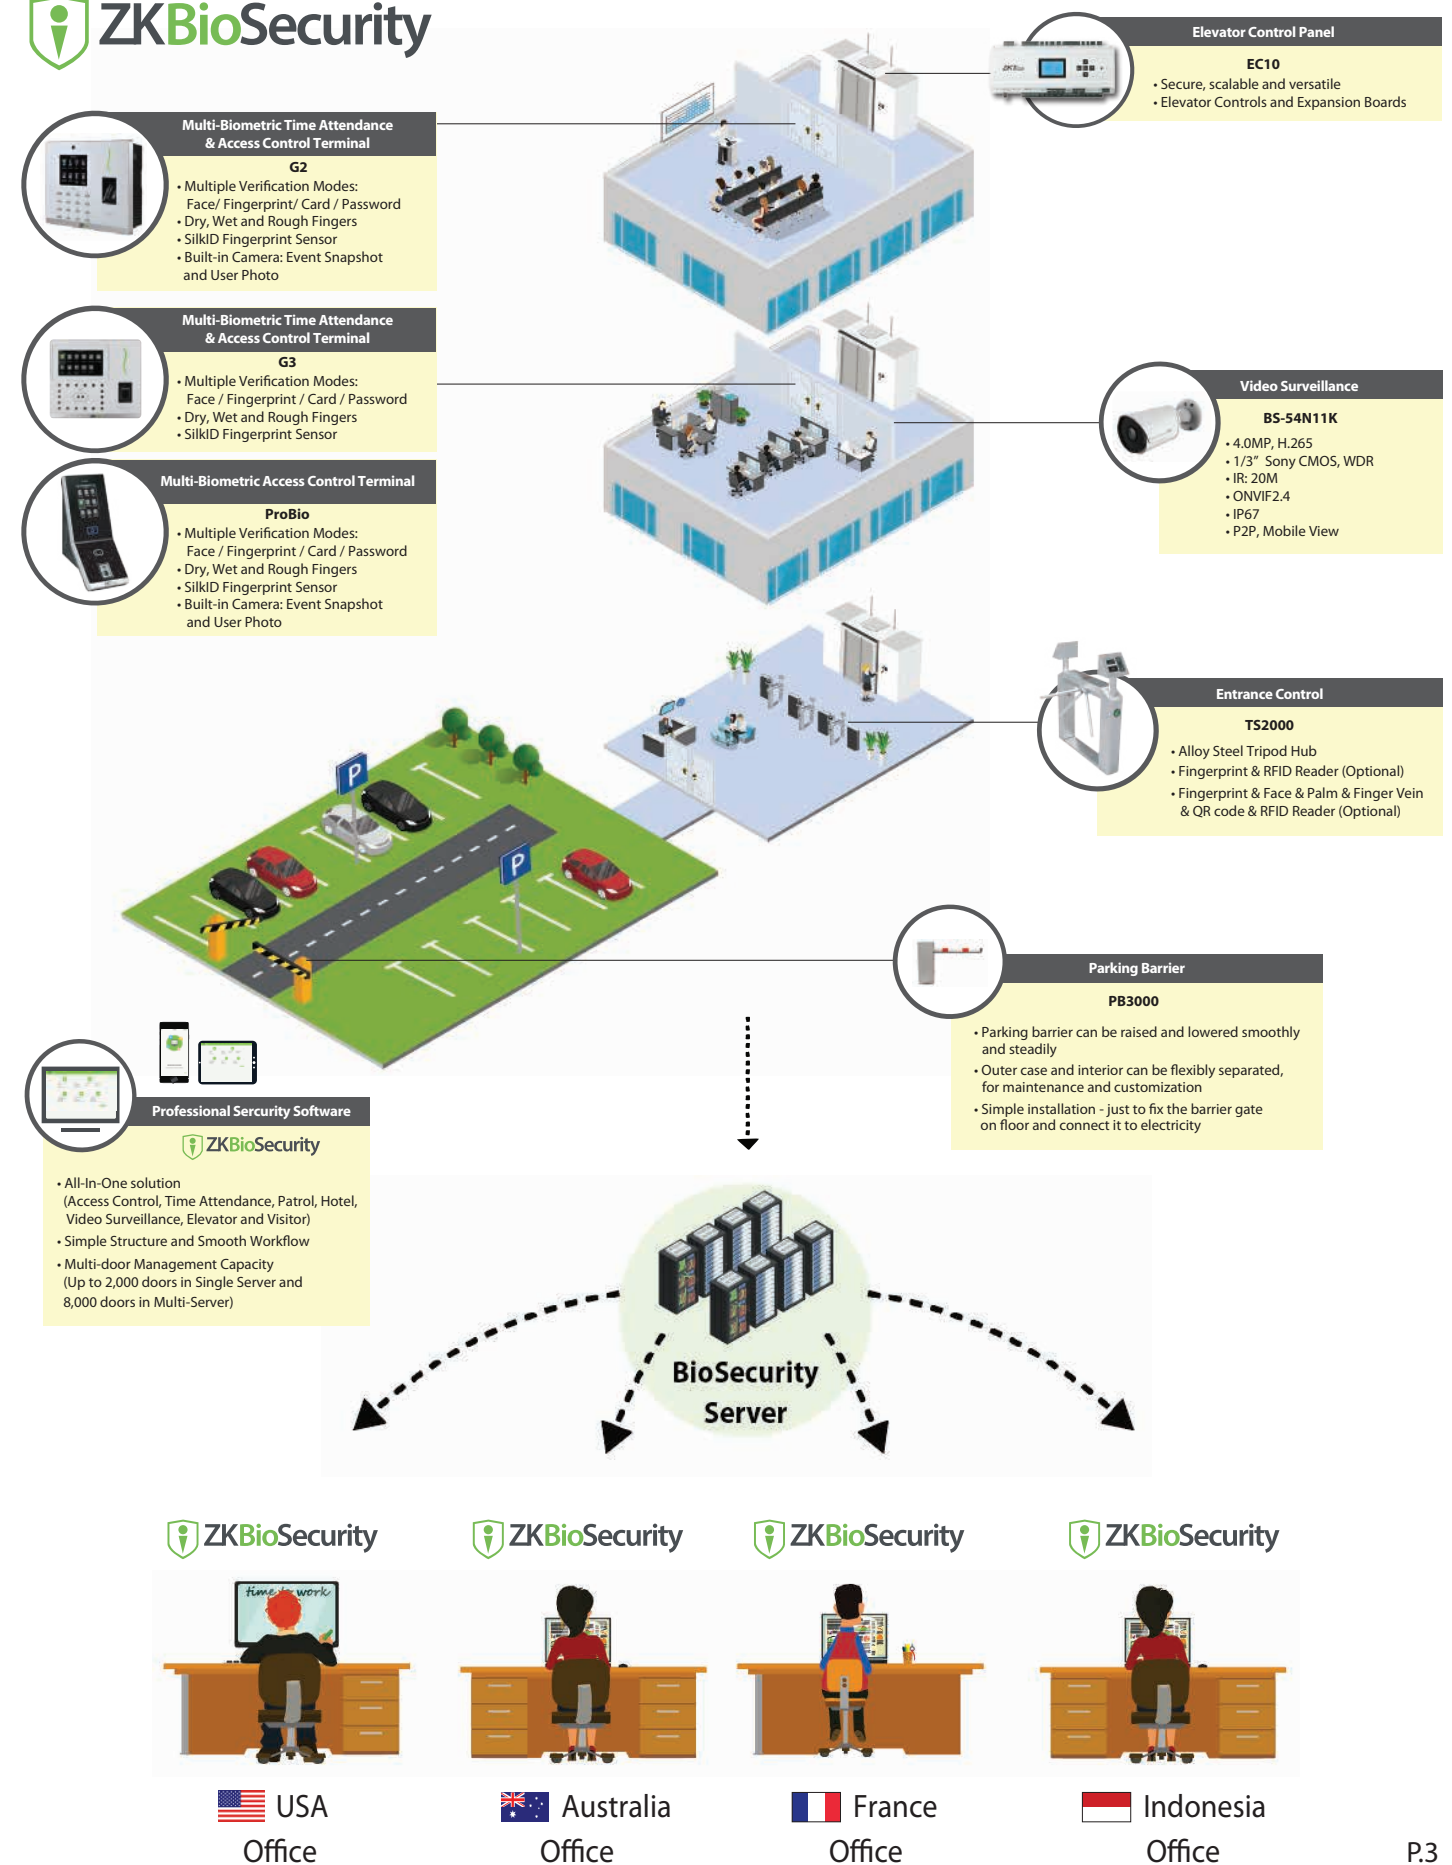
ZKBioSecurity

Multi-Biometric Time Attendance & Access Control Terminal
G2
• Multiple Verification Modes: Face/ Fingerprint/ Card / Password
• Dry, Wet and Rough Fingers
• SilkID Fingerprint Sensor
• Built-in Camera: Event Snapshot and User Photo

Multi-Biometric Time Attendance & Access Control Terminal
G3
• Multiple Verification Modes: Face / Fingerprint / Card / Password
• Dry, Wet and Rough Fingers
• SilkID Fingerprint Sensor

Multi-Biometric Access Control Terminal
ProBio
• Multiple Verification Modes: Face / Fingerprint / Card / Password
• Dry, Wet and Rough Fingers
• SilkID Fingerprint Sensor
• Built-in Camera: Event Snapshot and User Photo

Elevator Control Panel
EC10
• Secure, scalable and versatile
• Elevator Controls and Expansion Boards

Video Surveillance
BS-54N11K
• 4.0MP, H.265
• 1/3" Sony CMOS, WDR
• IR: 20M
• ONVIF2.4
• IP67
• P2P, Mobile View

Entrance Control
TS2000
• Alloy Steel Tripod Hub
• Fingerprint & RFID Reader (Optional)
• Fingerprint & Face & Palm & Finger Vein & QR code & RFID Reader (Optional)

P
P

Parking Barrier
PB3000
• Parking barrier can be raised and lowered smoothly and steadily
• Outer case and interior can be flexibly separated, for maintenance and customization
• Simple installation - just to fix the barrier gate on floor and connect it to electricity

Professional Sercurity Software
ZKBioSecurity
• All-In-One solution (Access Control, Time Attendance, Patrol, Hotel, Video Surveillance, Elevator and Visitor)
• Simple Structure and Smooth Workflow
• Multi-door Management Capacity (Up to 2,000 doors in Single Server and 8,000 doors in Multi-Server)

BioSecurity Server

ZKBioSecurity
ZKBioSecurity
ZKBioSecurity
ZKBioSecurity

time to work

USA Office
Australia Office
France Office
Indonesia Office

P.3